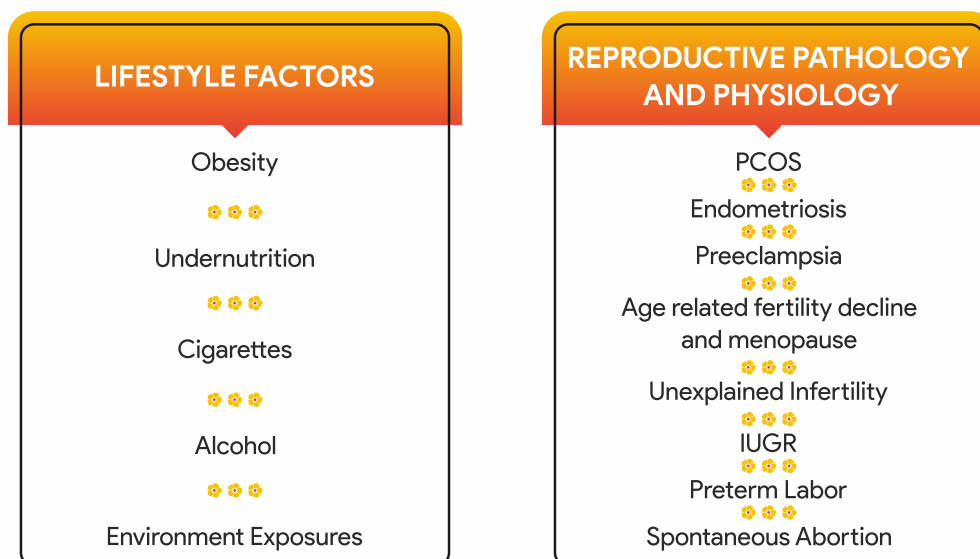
LIFESTYLE FACTORS

Obesity

Undernutrition

Cigarettes

Alcohol

Environment Exposures

REPRODUCTIVE PATHOLOGY AND PHYSIOLOGY

PCOS

Endometriosis

Preeclampsia

Age related fertility decline and menopause

Unexplained Infertility

IUGR

Preterm Labor

Spontaneous Abortion